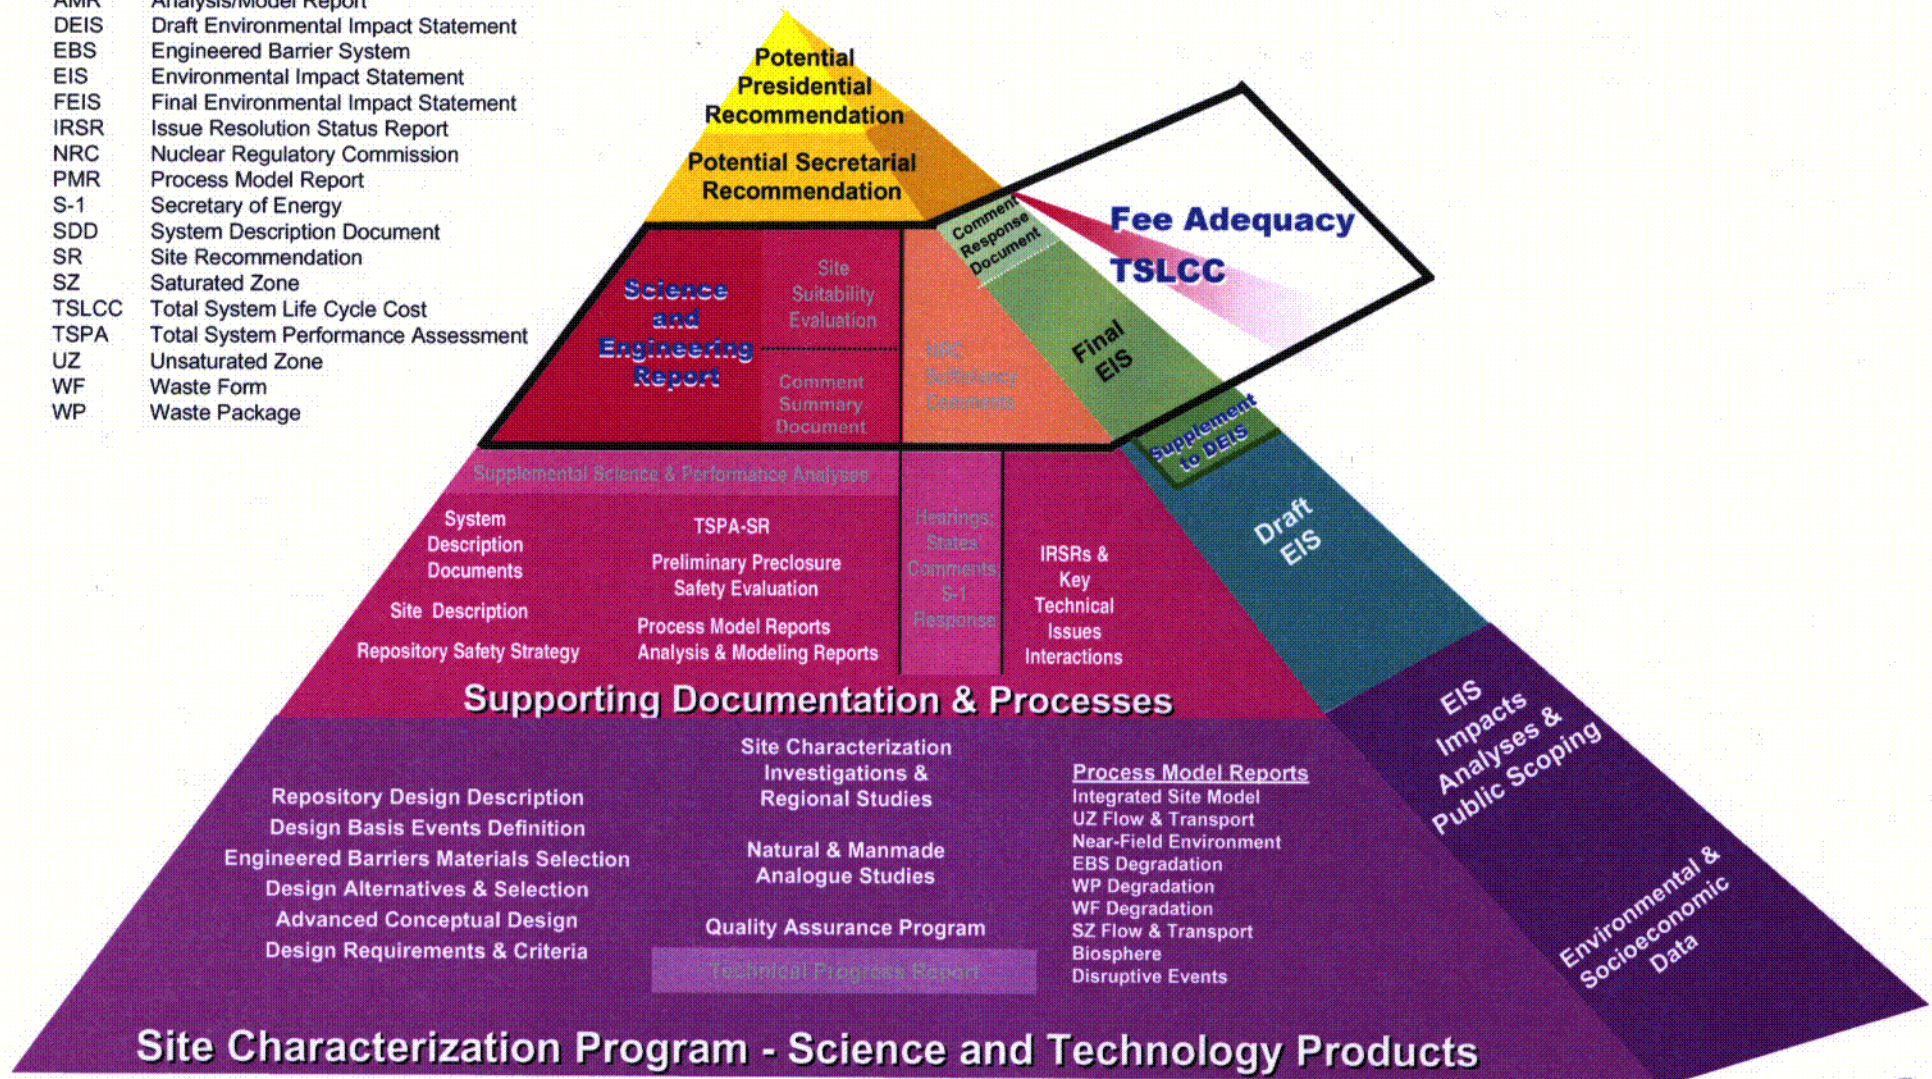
AMR Analysis/Model Report
DEIS Draft Environmental Impact Statement
EBS Engineered Barrier System
EIS Environmental Impact Statement
FEIS Final Environmental Impact Statement
IRSR Issue Resolution Status Report
NRC Nuclear Regulatory Commission
PMR Process Model Report
S-1 Secretary of Energy
SDD System Description Document
SR Site Recommendation
SZ Saturated Zone
TSLCC Total System Life Cycle Cost
TSPA Total System Performance Assessment
UZ Unsaturated Zone
WF Waste Form
WP Waste Package

Potential Presidential Recommendation

Potential Secretarial Recommendation

Comment Response Document

Fee Adequacy

TSLCC

Science and Engineering Report

Site Suitability Evaluation

Comment Summary Document

NRC Sufficiency Comments

Final EIS

Supplement to DEIS

Supplemental Science & Performance Analyses

System Description Documents

Site Description

Repository Safety Strategy

TSPA-SR

Preliminary Preclosure Safety Evaluation

Process Model Reports

Analysis & Modeling Reports

Hearings; States Comments; S-1 Response

IRSRs & Key Technical Issues Interactions

Draft EIS

Supporting Documentation & Processes

EIS Impacts Analyses & Public Scoping

Repository Design Description
Design Basis Events Definition
Engineered Barriers Materials Selection
Design Alternatives & Selection
Advanced Conceptual Design
Design Requirements & Criteria

Site Characterization Investigations & Regional Studies

Natural & Manmade Analogue Studies

Quality Assurance Program

Technical Progress Report

Process Model Reports
Integrated Site Model
UZ Flow & Transport
Near-Field Environment
EBS Degradation
WP Degradation
WF Degradation
SZ Flow & Transport
Biosphere
Disruptive Events

Environmental & Socioeconomic Data

Site Characterization Program - Science and Technology Products